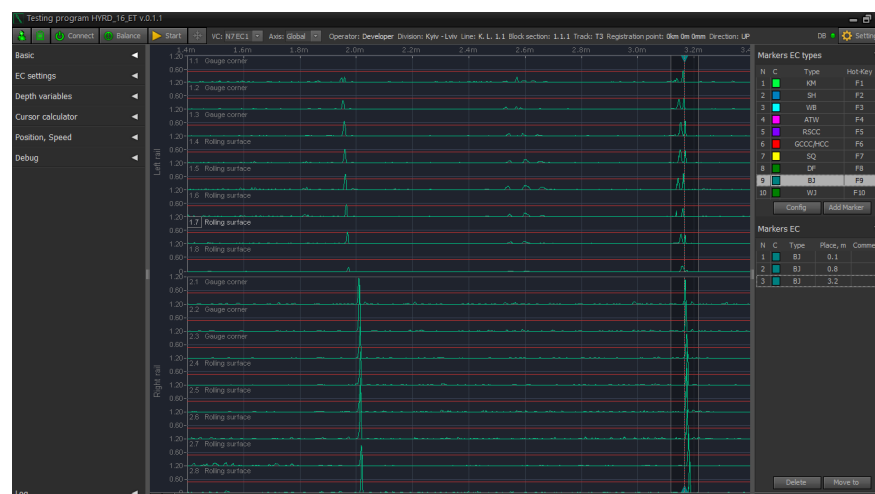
Testing program HYRD_16_ET v.0.1.1

Connect Balance Start VC: N7EC1 Axis: Global Operator: Developer Division: Kyiv - Lviv Line: K. L. 1.1 Block section: 1.1.1 Track: T3 Registration point: 0km 0m 0mm Direction: UP DB Settin

Basic
EC settings
Depth variables
Cursor calculator
Position, Speed
Debug
Log

1.4m 1.6m 1.8m 2.0m 2.2m 2.4m 2.6m 2.8m 3.0m 3.2m 3.4

Left rail
1.20 0.60 1.1 Gauge corner
1.20 0.60 1.2 Gauge corner
1.20 0.60 1.3 Gauge corner
1.20 0.60 1.4 Rolling surface
1.20 0.60 1.5 Rolling surface
1.20 0.60 1.6 Rolling surface
1.20 0.60 1.7 Rolling surface
1.20 0.60 1.8 Rolling surface
0

Right rail
1.20 0.60 2.1 Gauge corner
1.20 0.60 2.2 Gauge corner
1.20 0.60 2.3 Gauge corner
1.20 0.60 2.4 Rolling surface
1.20 0.60 2.5 Rolling surface
1.20 0.60 2.6 Rolling surface
1.20 0.60 2.7 Rolling surface
1.20 0.60 2.8 Rolling surface
0

Markers EC types

| N | C | Type | Hot-Key |
|---|---|---|---|
| 1 | | KM | F1 |
| 2 | | SH | F2 |
| 3 | | WB | F3 |
| 4 | | ATW | F4 |
| 5 | | RSCC | F5 |
| 6 | | GCCC/HCC | F6 |
| 7 | | SQ | F7 |
| 8 | | DF | F8 |
| 9 | | BJ | F9 |
| 10 | | WJ | F10 |

Config Add Marker

Markers EC

| N | C | Type | Place, m | Comme |
|---|---|---|---|---|
| 1 | | BJ | 0.1 | |
| 2 | | BJ | 0.8 | |
| 3 | | BJ | 3.2 | |

Delete Move to